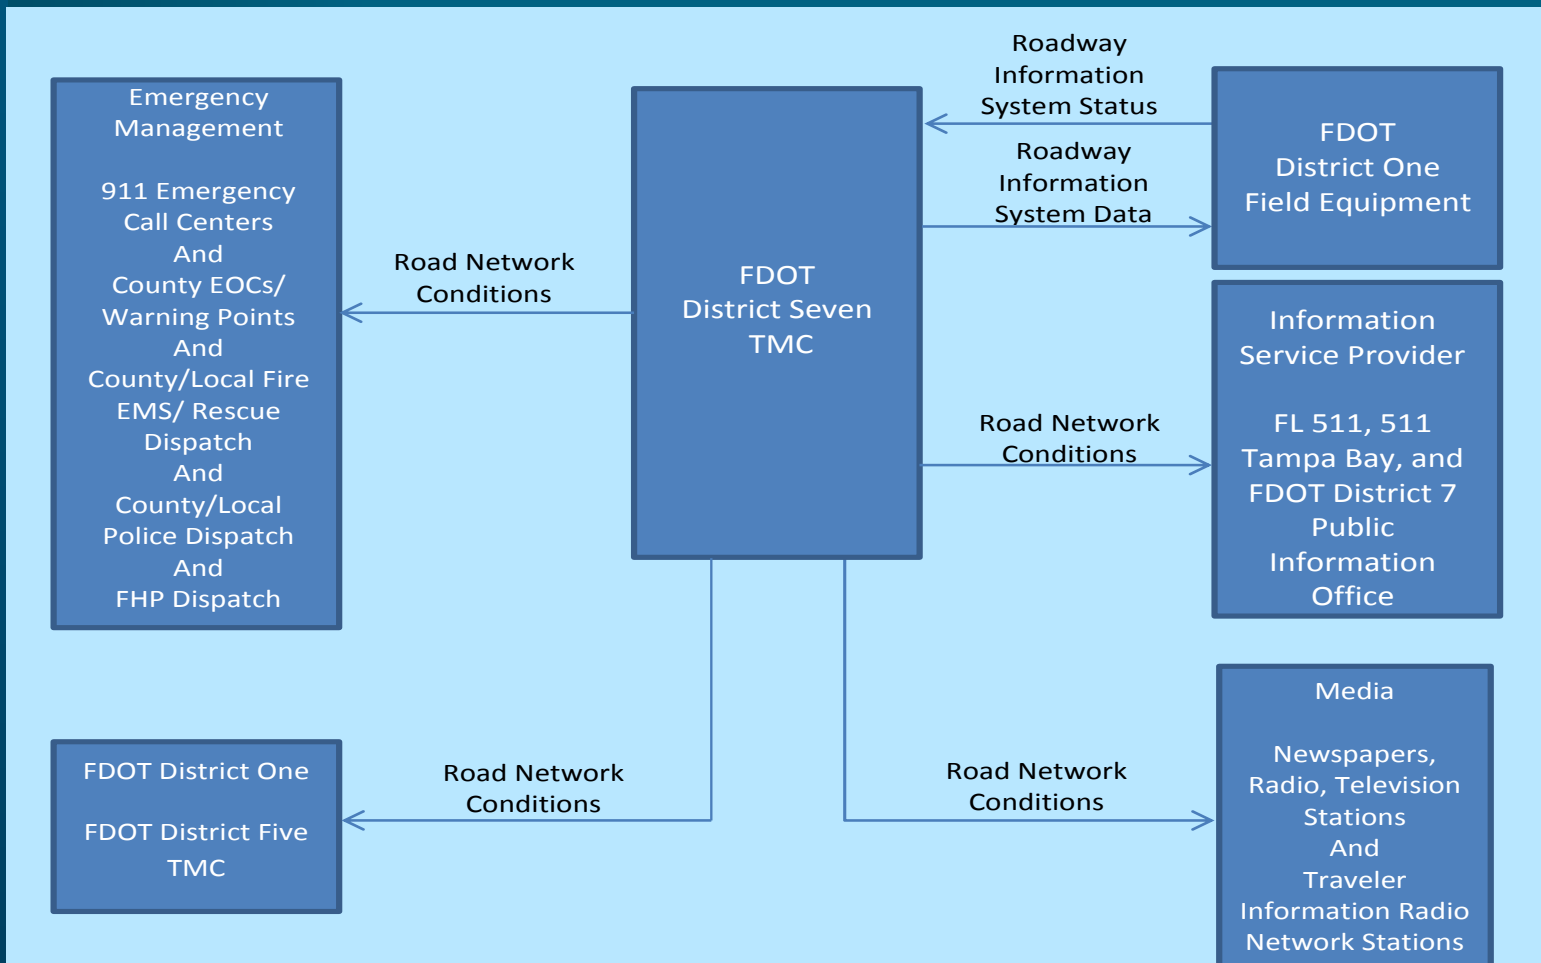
Emergency Management

911 Emergency Call Centers And County EOCs/ Warning Points And County/Local Fire EMS/ Rescue Dispatch And County/Local Police Dispatch And FHP Dispatch

Road Network Conditions

FDOT District Seven TMC

Roadway Information System Status

Roadway Information System Data

FDOT District One Field Equipment

Road Network Conditions

Information Service Provider

FL 511, 511 Tampa Bay, and FDOT District 7 Public Information Office

FDOT District One

FDOT District Five TMC

Road Network Conditions

Road Network Conditions

Media

Newspapers, Radio, Television Stations And Traveler Information Radio Network Stations